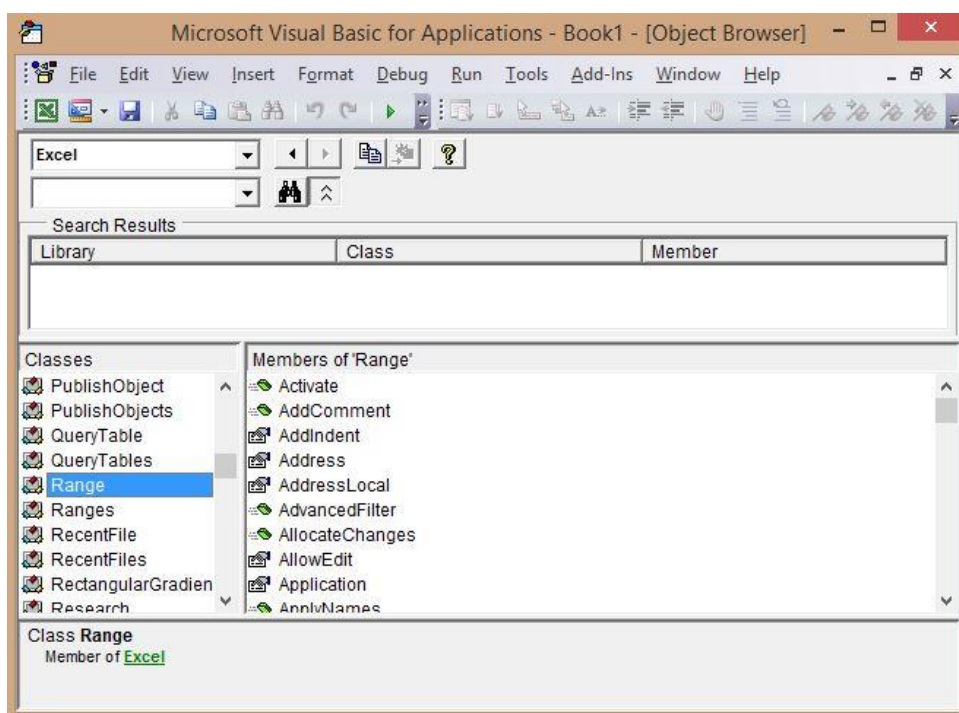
Microsoft Visual Basic for Applications - Book1 - [Object Browser]

File Edit View Insert Format Debug Run Tools Add-Ins Window Help

Excel

Search Results

| Library | Class | Member |
|---|---|---|

Classes
PublishObject
PublishObjects
QueryTable
QueryTables
Range
Ranges
RecentFile
RecentFiles
RectangularGradien
Research

Members of 'Range'
Activate
AddComment
AddIndent
Address
AddressLocal
AdvancedFilter
AllocateChanges
AllowEdit
Application
ApplyNames

Class **Range**
Member of Excel